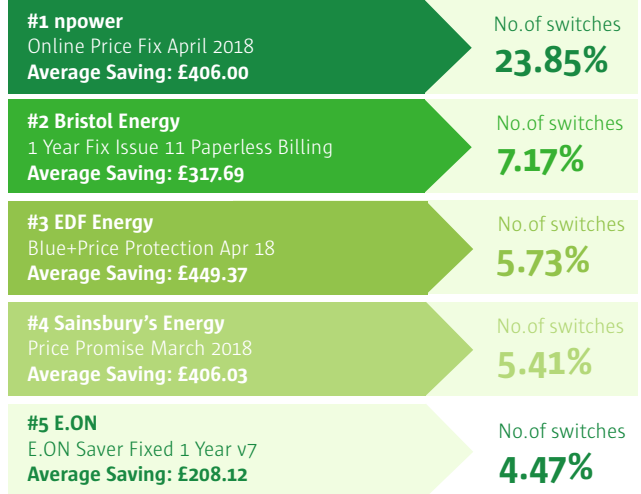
#1 npower
Online Price Fix April 2018
Average Saving: £406.00

No.of switches
23.85%

#2 Bristol Energy
1 Year Fix Issue 11 Paperless Billing
Average Saving: £317.69

No.of switches
7.17%

#3 EDF Energy
Blue+Price Protection Apr 18
Average Saving: £449.37

No.of switches
5.73%

#4 Sainsbury's Energy
Price Promise March 2018
Average Saving: £406.03

No.of switches
5.41%

#5 E.ON
E.ON Saver Fixed 1 Year v7
Average Saving: £208.12

No.of switches
4.47%